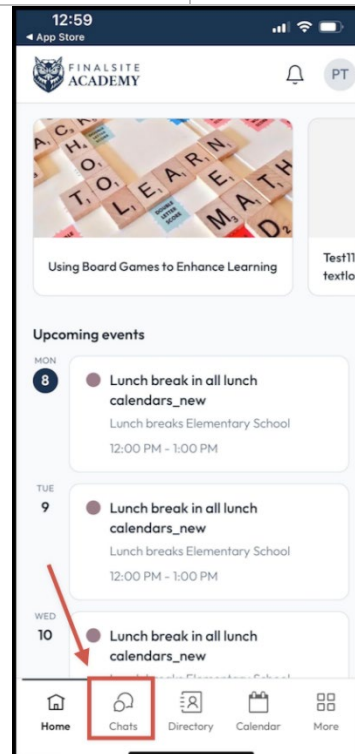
12:59
◂ App Store

FINALSITE ACADEMY

PT

A C H O O L T O L E A R N E M A T H D

Using Board Games to Enhance Learning

Test11 textlo

Upcoming events

MON 8
Lunch break in all lunch calendars_new
Lunch breaks Elementary School
12:00 PM - 1:00 PM

TUE 9
Lunch break in all lunch calendars_new
Lunch breaks Elementary School
12:00 PM - 1:00 PM

WED 10
Lunch break in all lunch calendars_new
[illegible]

Home
Chats
Directory
Calendar
More